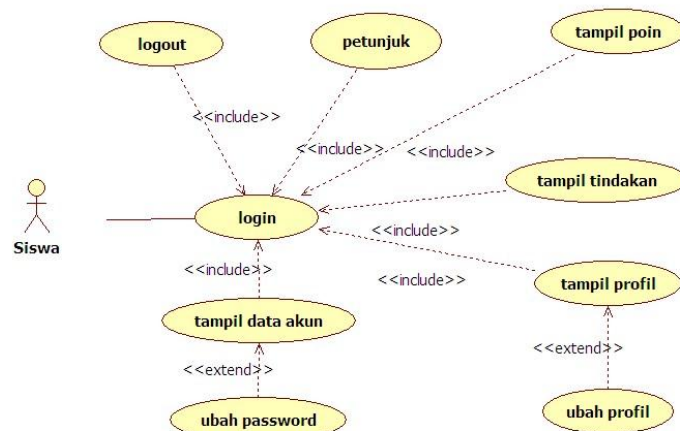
logout

petunjuk

tampil poin

<<include>>

<<include>>

<<include>>

tampil tindakan

Siswa

login

<<include>>

<<include>>

<<include>>

tampil profil

tampil data akun

<<extend>>

<<extend>>

ubah password

ubah profil